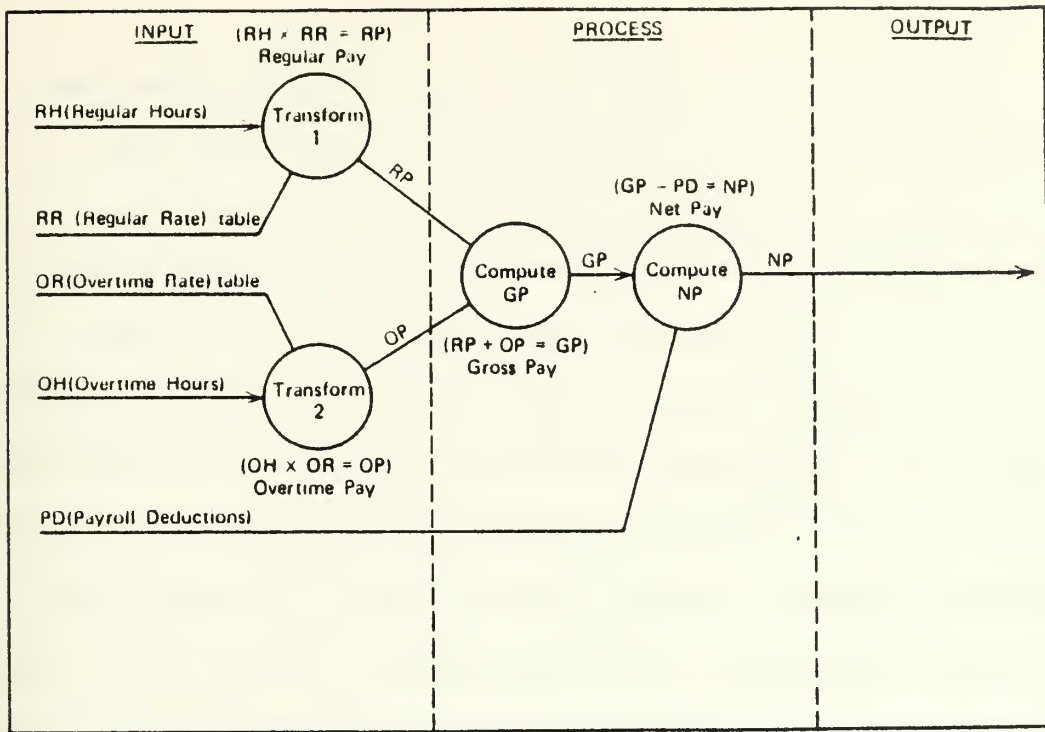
INPUT

(RH × RR = RP)
Regular Pay

RH(Regular Hours)

Transform 1

RR (Regular Rate) table

RP

OR(Overtime Rate) table

OP

OH(Overtime Hours)

Transform 2

(OH × OR = OP)
Overtime Pay

PD(Payroll Deductions)

PROCESS

Compute GP

(RP + OP = GP)
Gross Pay

GP

(GP − PD = NP)
Net Pay

Compute NP

NP

OUTPUT